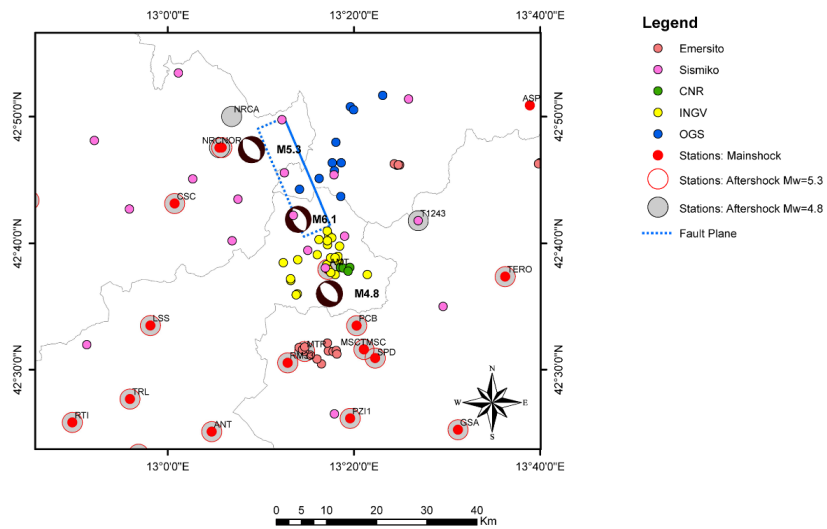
13°0'0"E
13°20'0"E
13°40'0"E
42°50'0"N
42°40'0"N
42°30'0"N
13°0'0"E
13°20'0"E
13°40'0"E
42°50'0"N
42°40'0"N
42°30'0"N

NRCA
NRCNOR
M5.3
ASP
CSC
M6.1
T1243
AMT
TERO
M4.8
LSS
PCB
MTR
MSCT
MSC
RM33
SPD
TRL
RTI
ANT
PZI1
GSA
N
W
E
S

0 2.5 5 10 20 30 40
Km

Legend
Emersito
Sismiko
CNR
INGV
OGS
Stations: Mainshock
Stations: Aftershock Mw=5.3
Stations: Aftershock Mw=4.8
Fault Plane